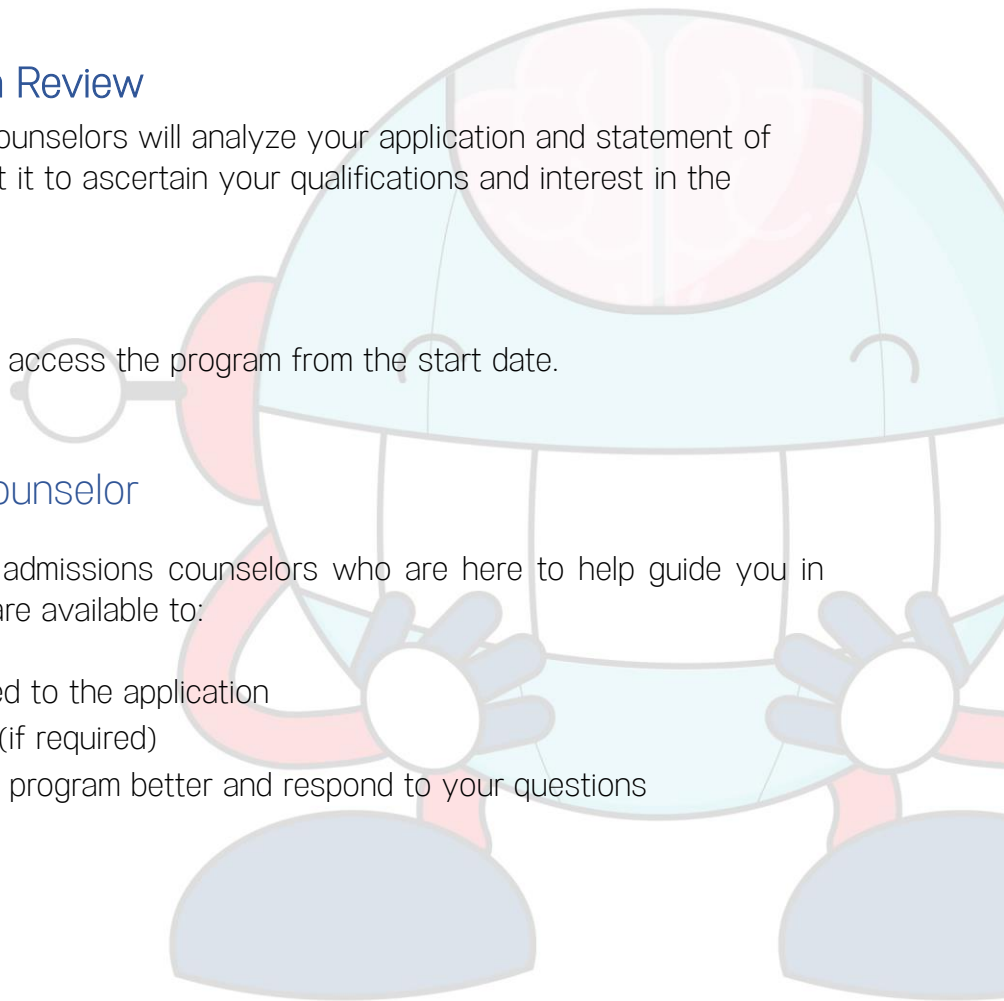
n Review

ounselors will analyze your application and statement of t it to ascertain your qualifications and interest in the

access the program from the start date.

ounselor

admissions counselors who are here to help guide you in are available to:

ed to the application
(if required)
program better and respond to your questions